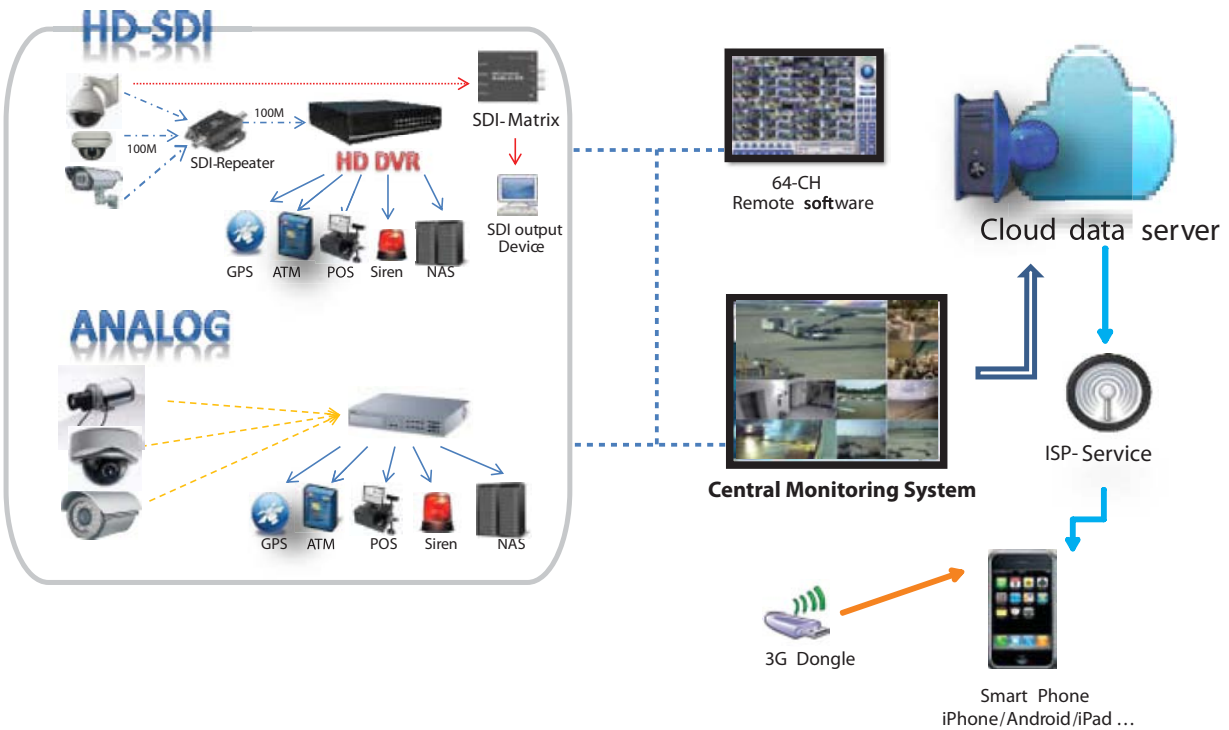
HD-SDI

100M

100M

SDI-Repeater

SDI-Matrix

HD DVR

SDI output Device

GPS ATM POS Siren NAS

ANALOG

GPS ATM POS Siren NAS

64-CH Remote software

Central Monitoring System

Cloud data server

ISP-Service

3G Dongle

Smart Phone iPhone/Android/iPad ...